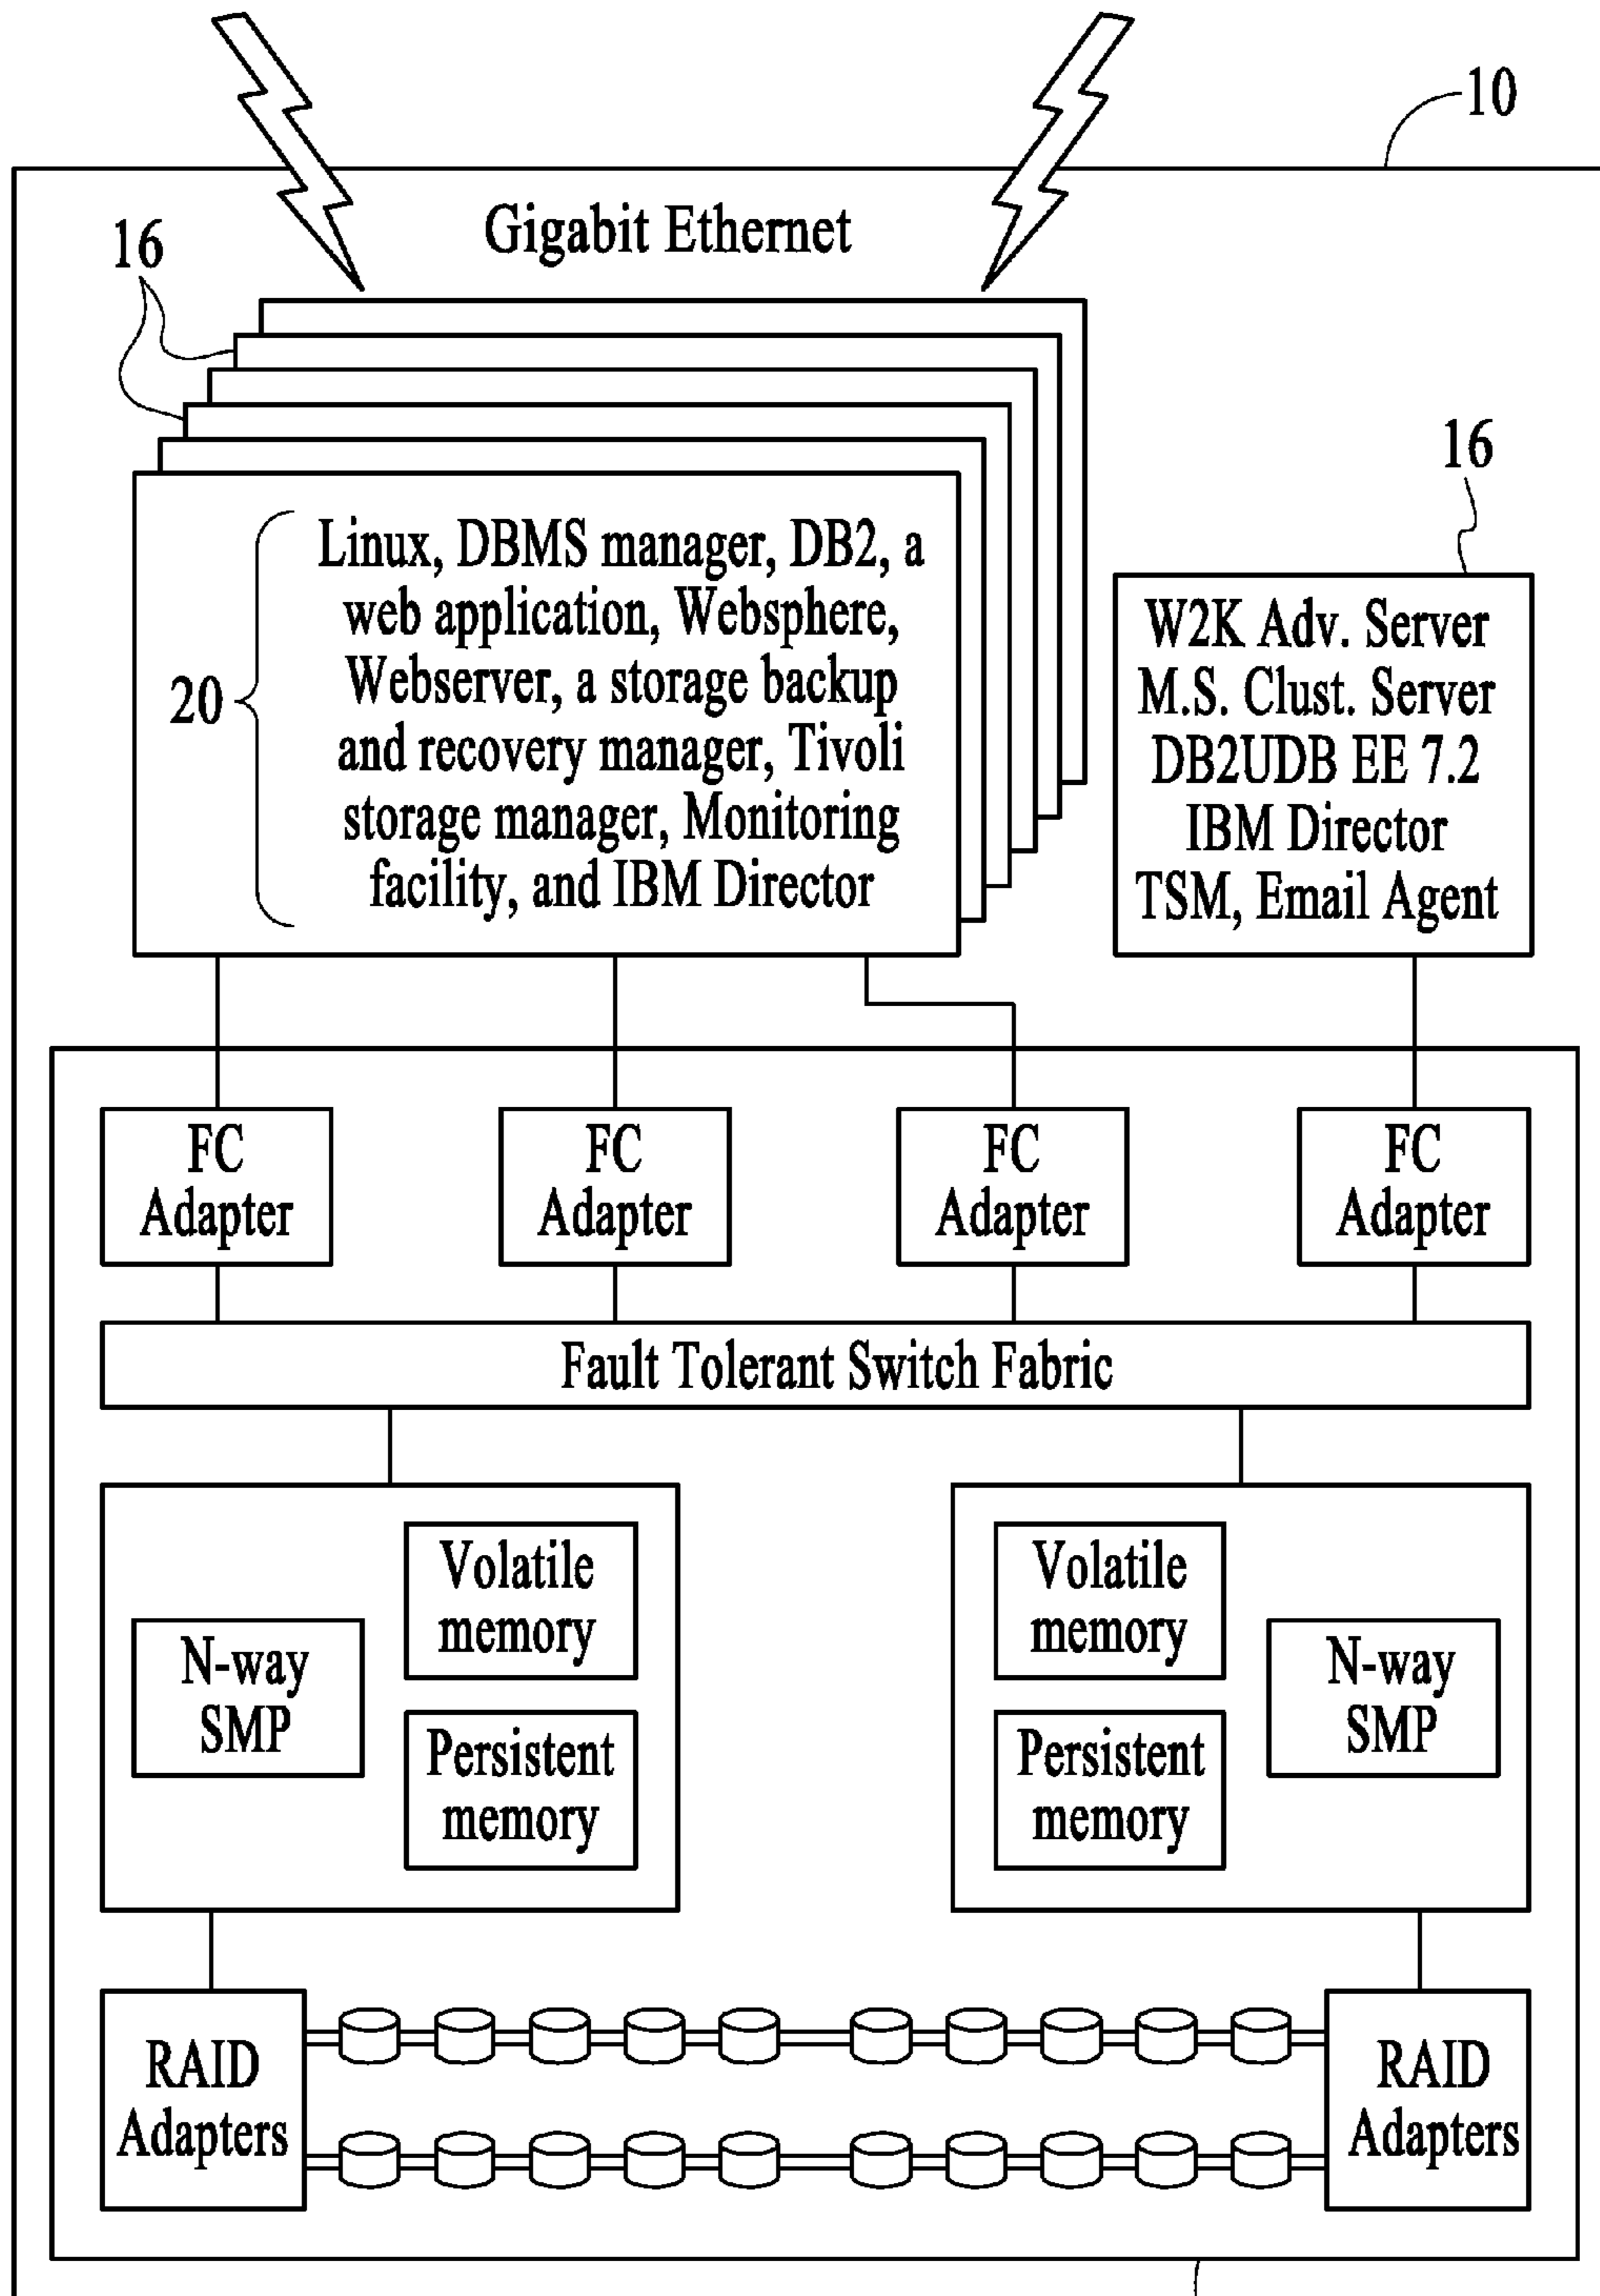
10

Gigabit Ethernet

16

16

20

Linux, DBMS manager, DB2, a web application, Websphere, Webserver, a storage backup and recovery manager, Tivoli storage manager, Monitoring facility, and IBM Director

W2K Adv. Server
M.S. Clust. Server
DB2UDB EE 7.2
IBM Director
TSM, Email Agent

FC Adapter

FC Adapter

FC Adapter

FC Adapter

Fault Tolerant Switch Fabric

N-way SMP

Volatile memory

Persistent memory

Volatile memory

Persistent memory

N-way SMP

RAID Adapters

RAID Adapters